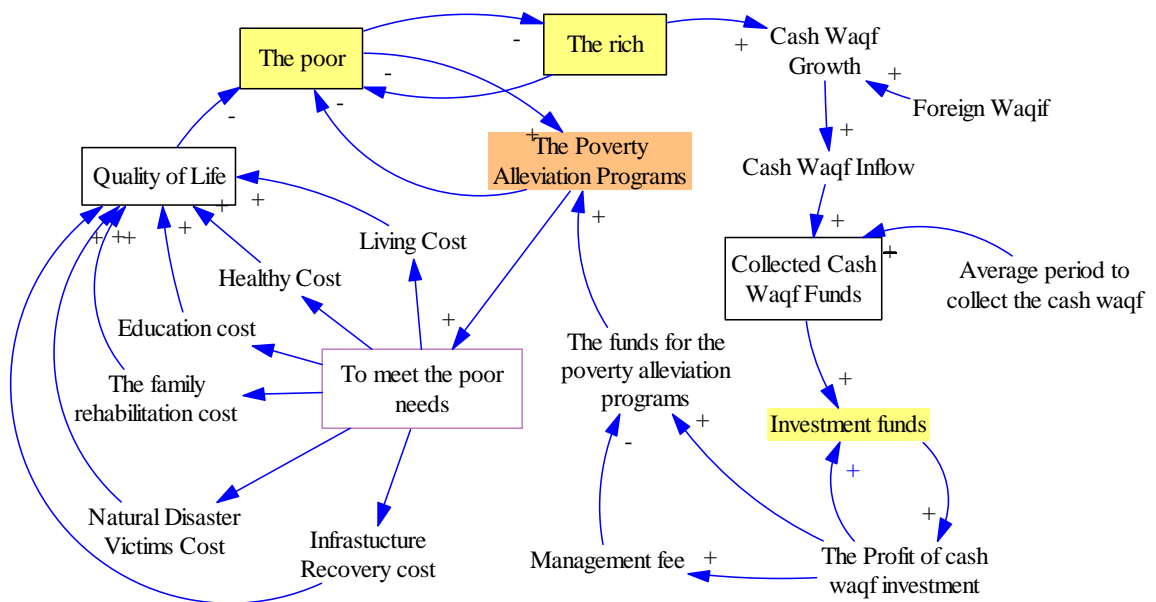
The poor

The rich

Cash Waqf Growth

Foreign Waqif

The Poverty Alleviation Programs

Quality of Life

Cash Waqf Inflow

Living Cost

Healthy Cost

Collected Cash Waqf Funds

Average period to collect the cash waqf

Education cost

The family rehabilitation cost

To meet the poor needs

The funds for the poverty alleviation programs

Investment funds

Natural Disaster Victims Cost

Infrastucture Recovery cost

Management fee

The Profit of cash waqf investment

-
-
+
+
-
-
-
+
+
+
+
+
+
+
++
+
+
+
+
+
+
-
+
+
+
+